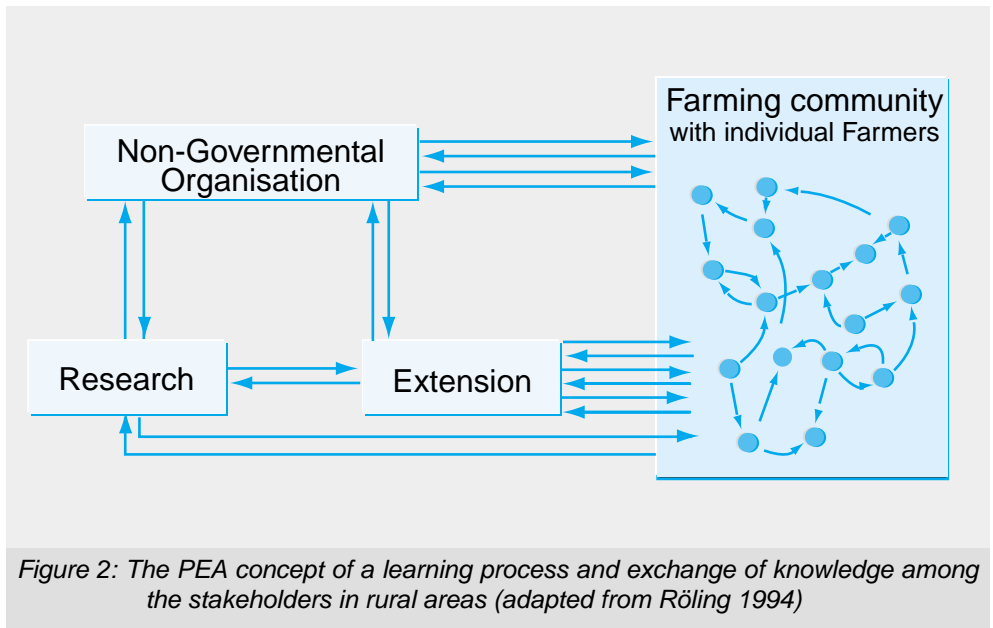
Non-Governmental Organisation

Farming community
with individual Farmers

Research

Extension

Figure 2: The PEA concept of a learning process and exchange of knowledge among the stakeholders in rural areas (adapted from Röling 1994)